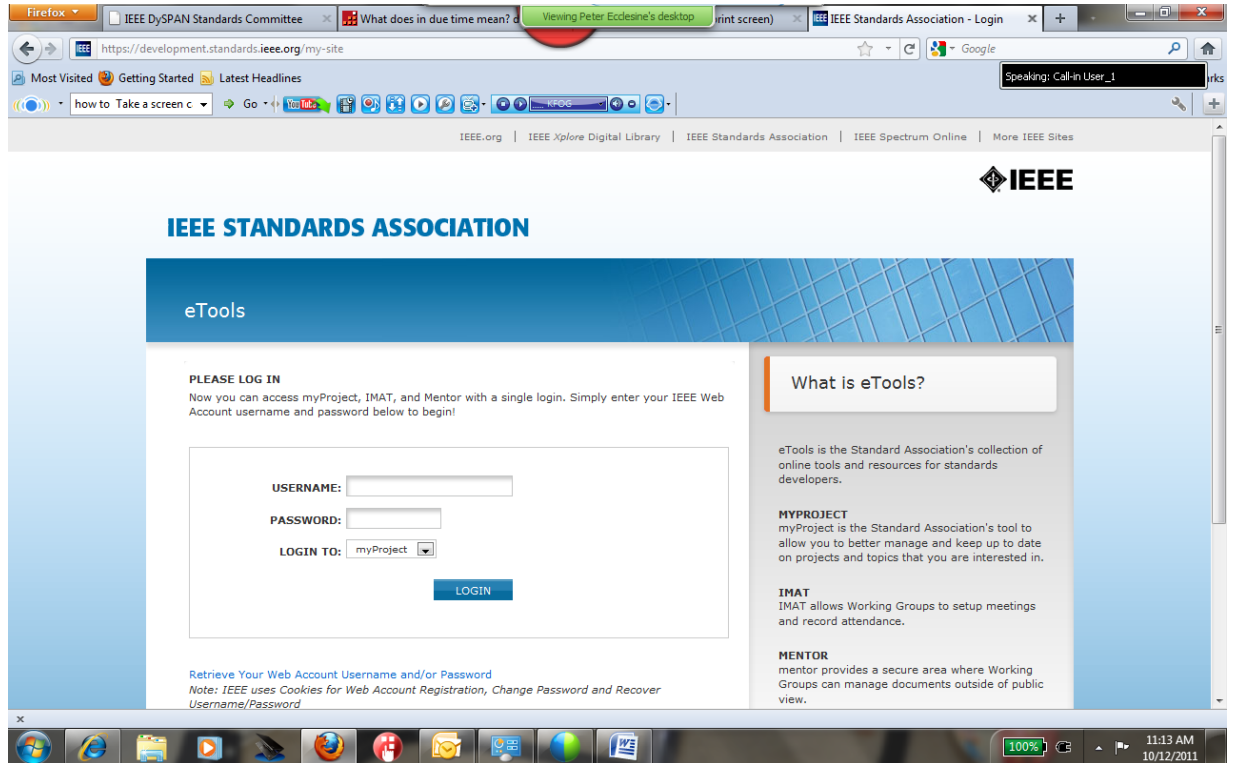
Firefox

IEEE DySPAN Standards Committee

What does in due time mean? d

Viewing Peter Ecclesine's desktop

rint screen)

IEEE Standards Association - Login

https://development.standards.ieee.org/my-site

Google

Most Visited Getting Started Latest Headlines

Speaking: Call-in User_1

rks

how to Take a screen c

Go

KFOG

IEEE.org | IEEE Xplore Digital Library | IEEE Standards Association | IEEE Spectrum Online | More IEEE Sites

IEEE

IEEE STANDARDS ASSOCIATION

eTools

PLEASE LOG IN

Now you can access myProject, IMAT, and Mentor with a single login. Simply enter your IEEE Web Account username and password below to begin!

USERNAME:

PASSWORD:

LOGIN TO: myProject

LOGIN

Retrieve Your Web Account Username and/or Password

Note: IEEE uses Cookies for Web Account Registration, Change Password and Recover Username/Password

What is eTools?

eTools is the Standard Association's collection of online tools and resources for standards developers.

MYPROJECT

myProject is the Standard Association's tool to allow you to better manage and keep up to date on projects and topics that you are interested in.

IMAT

IMAT allows Working Groups to setup meetings and record attendance.

MENTOR

mentor provides a secure area where Working Groups can manage documents outside of public view.

100%

11:13 AM
10/12/2011